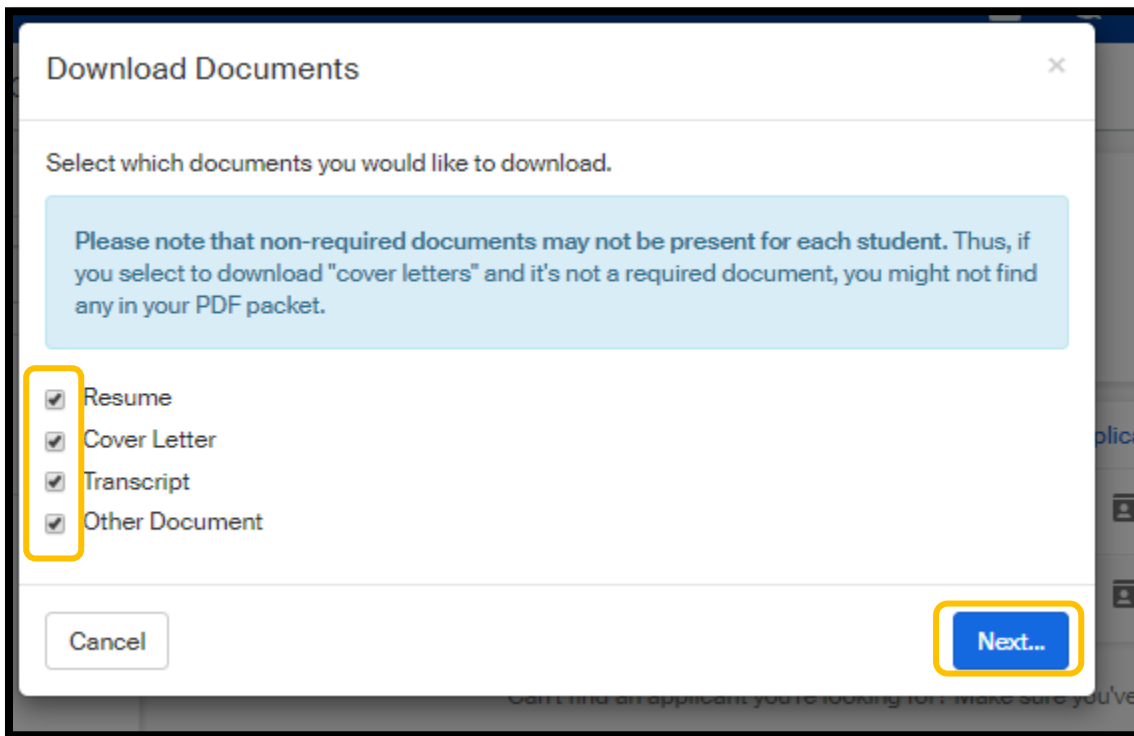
Download Documents

×

Select which documents you would like to download.

**Please note that non-required documents may not be present for each student.** Thus, if you select to download "cover letters" and it's not a required document, you might not find any in your PDF packet.

Resume
Cover Letter
Transcript
Other Document

plica

Cancel

Next...

Can't find an applicant you're looking for? Make sure you've